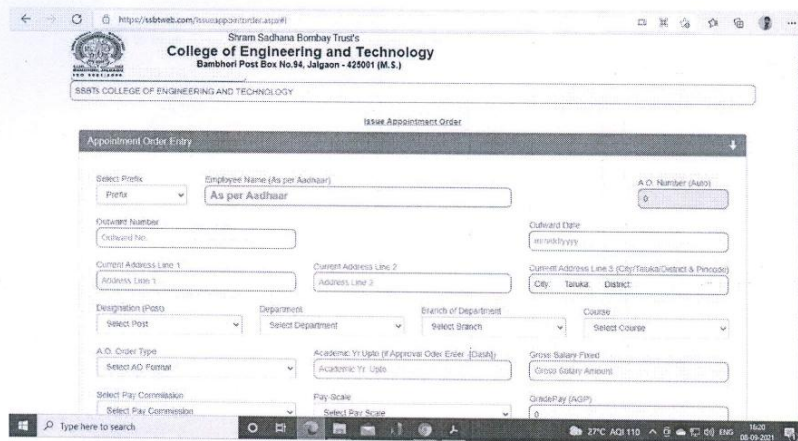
https://ssbtweb.com/issueappointorder.aspx#

Shram Sadhana Bombay Trust's
College of Engineering and Technology
Bambhori Post Box No.94, Jalgaon - 425001 (M.S.)

SSBTs COLLEGE OF ENGINEERING AND TECHNOLOGY

Issue Appointment Order

Appointment Order Entry

Select Prefix
Prefix

Employee Name (As per Aadhaar)
As per Aadhaar

A.O. Number (Auto)
0

Outward Number
Outward No.

Outward Date
mm/dd/yyyy

Current Address Line 1
Address Line 1

Current Address Line 2
Address Line 2

Current Address Line 3 (City/Taluka/District & Pincode)
City: Taluka: District:

Designation (Post)
Select Post

Department
Select Department

Branch of Department
Select Branch

Course
Select Course

A.O. Order Type
Select AO Format

Academic Yr Upto (If Approval Oder Enter (Dash))
Academic Yr Upto

Gross Salary Fixed
Gross Salary Amount

Select Pay Commission
Select Pay Commission

Pay Scale
Select Pay Scale

GradePay (AGP)
0

Type here to search

27°C AQI 110 ENG 16:20 08-09-2021